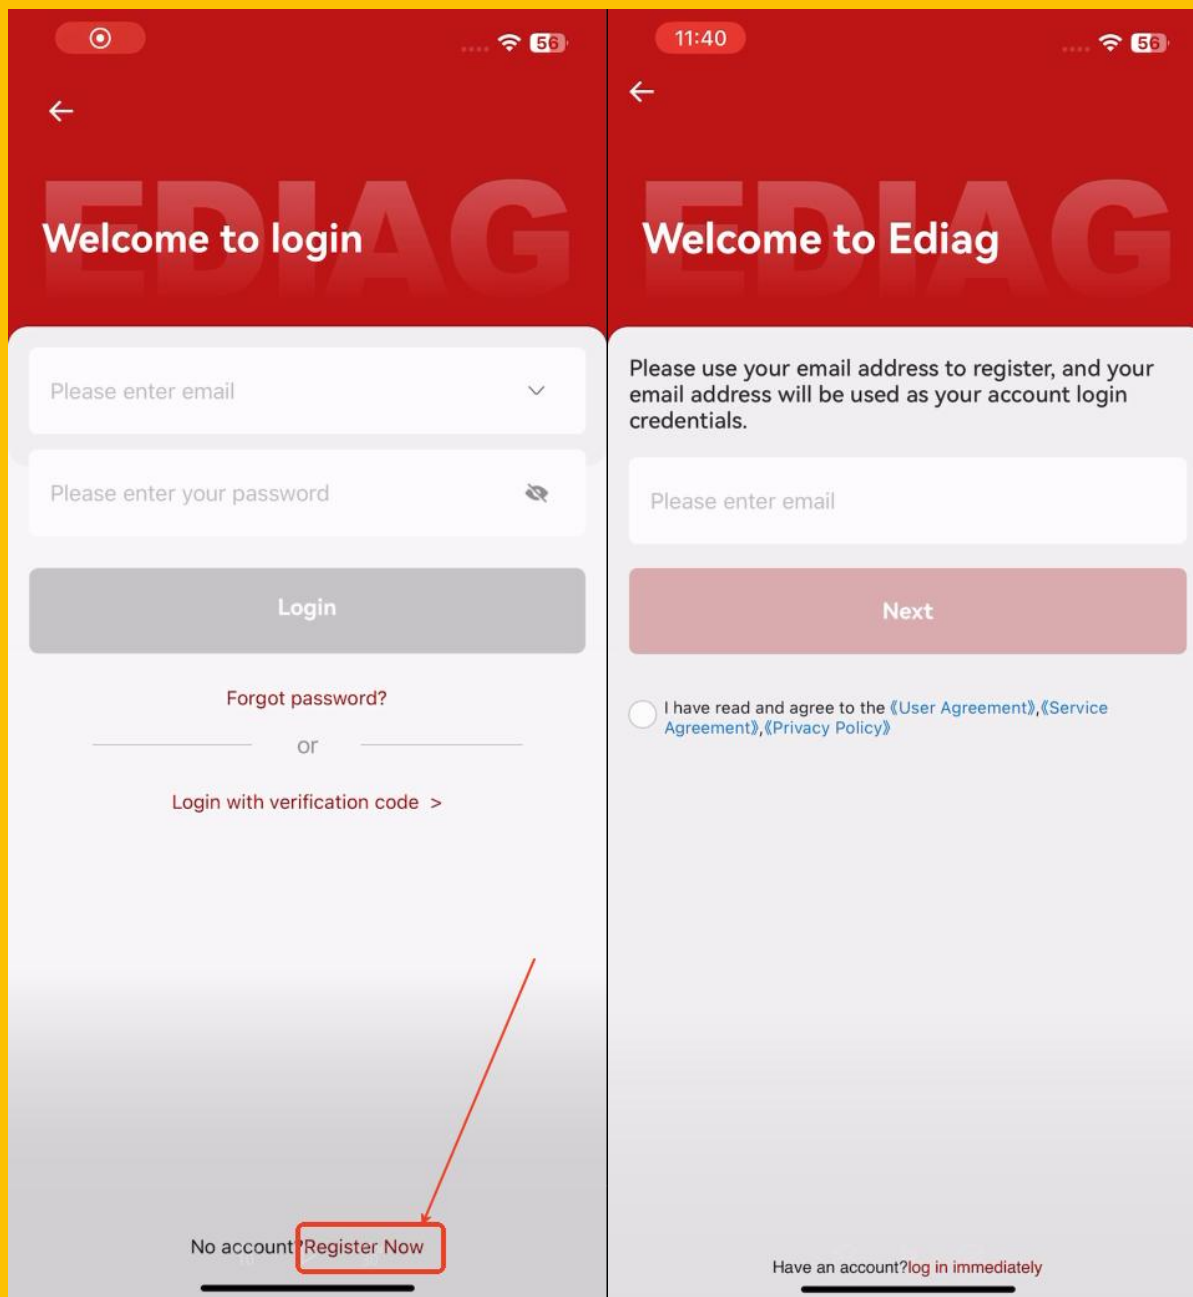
56

EDIAG

Welcome to login

Please enter email

Please enter your password

Login

Forgot password?

or

Login with verification code >

No account?Register Now

11:40

56

EDIAG

Welcome to Ediag

Please use your email address to register, and your email address will be used as your account login credentials.

Please enter email

Next

I have read and agree to the 《User Agreement》,《Service Agreement》,《Privacy Policy》

Have an account?log in immediately